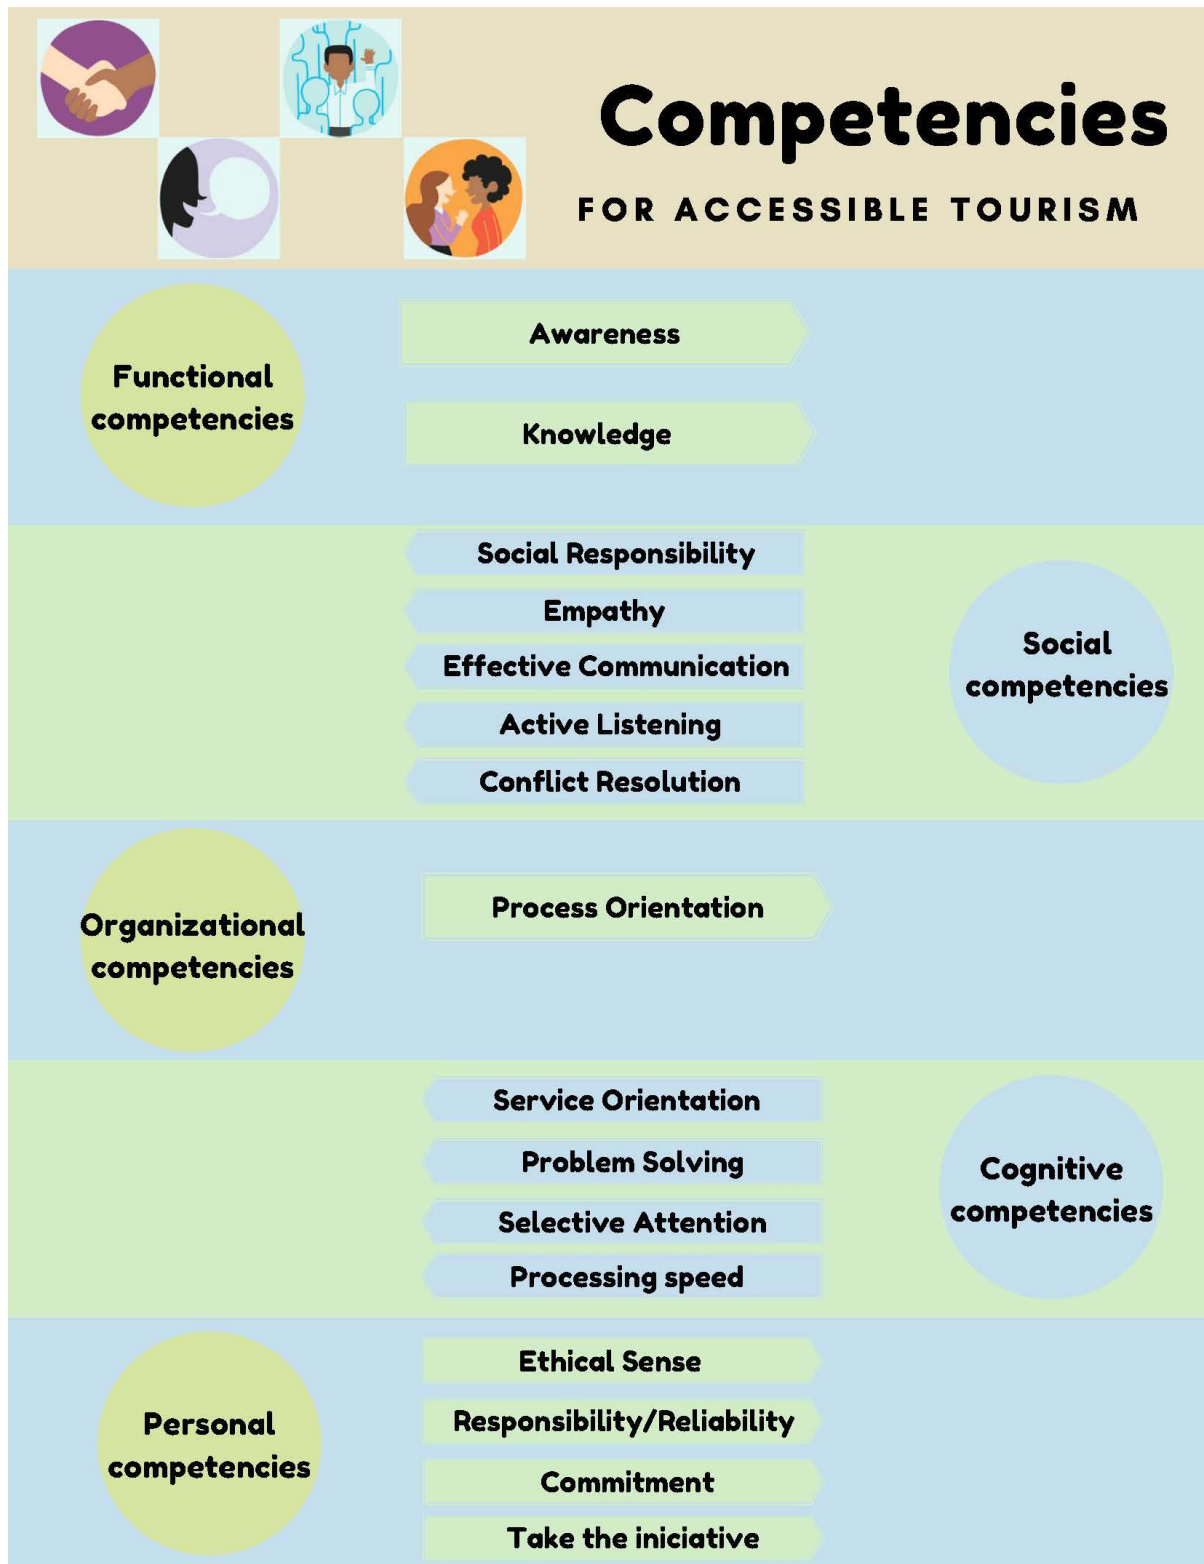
Competencies
FOR ACCESSIBLE TOURISM

Functional competencies

Awareness

Knowledge

Social Responsibility

Empathy

Effective Communication

Active Listening

Conflict Resolution

Social competencies

Organizational competencies

Process Orientation

Service Orientation

Problem Solving

Selective Attention

Processing speed

Cognitive competencies

Personal competencies

Ethical Sense

Responsibility/Reliability

Commitment

Take the iniciative